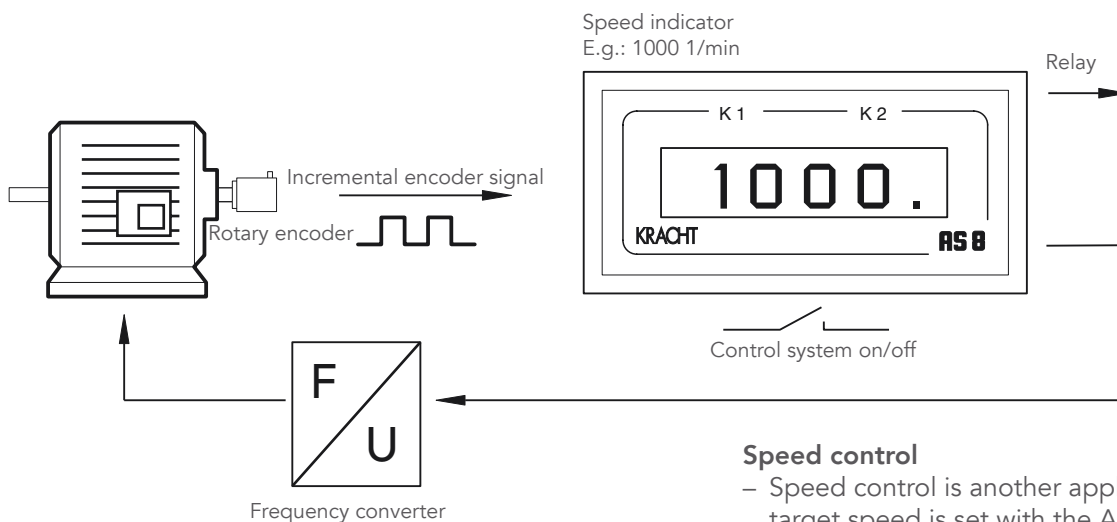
Speed indicator
E.g.: 1000 1/min

Relay

K 1

K 2

1000.

KRACHT

AS 8

Incremental encoder signal

Rotary encoder

Control system on/off

F

U

Frequency converter

Speed control

– Speed control is another app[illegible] target speed is set with the A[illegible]